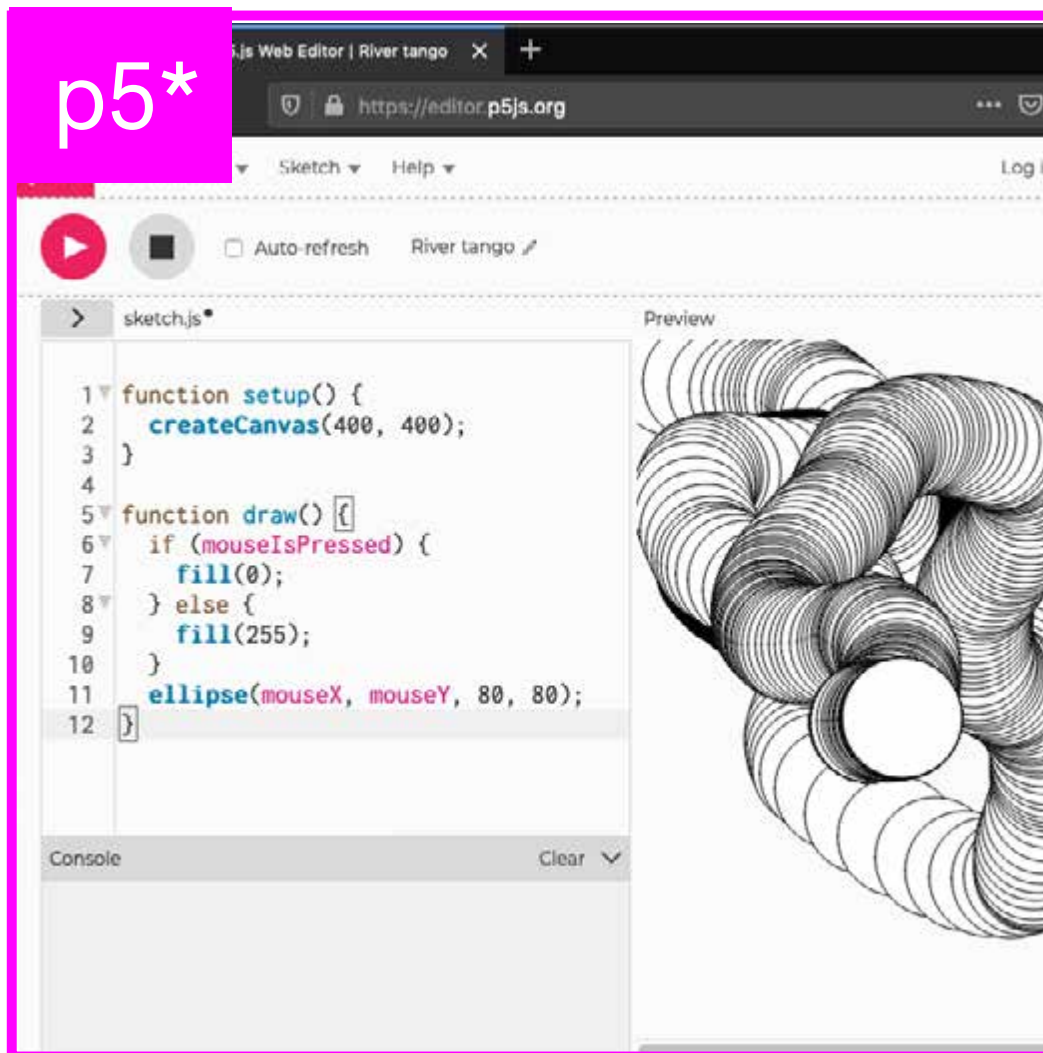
p5*

5.js Web Editor | River tango ×

https://editor.p5js.org

Sketch ▾ Help ▾

Log i

Auto-refresh River tango

sketch.js•

Preview

```
1 function setup() {
2   createCanvas(400, 400);
3 }
4 
5 function draw() {
6   if (mouseIsPressed) {
7     fill(0);
8   } else {
9     fill(255);
10  }
11  ellipse(mouseX, mouseY, 80, 80);
12 }
```

Console

Clear